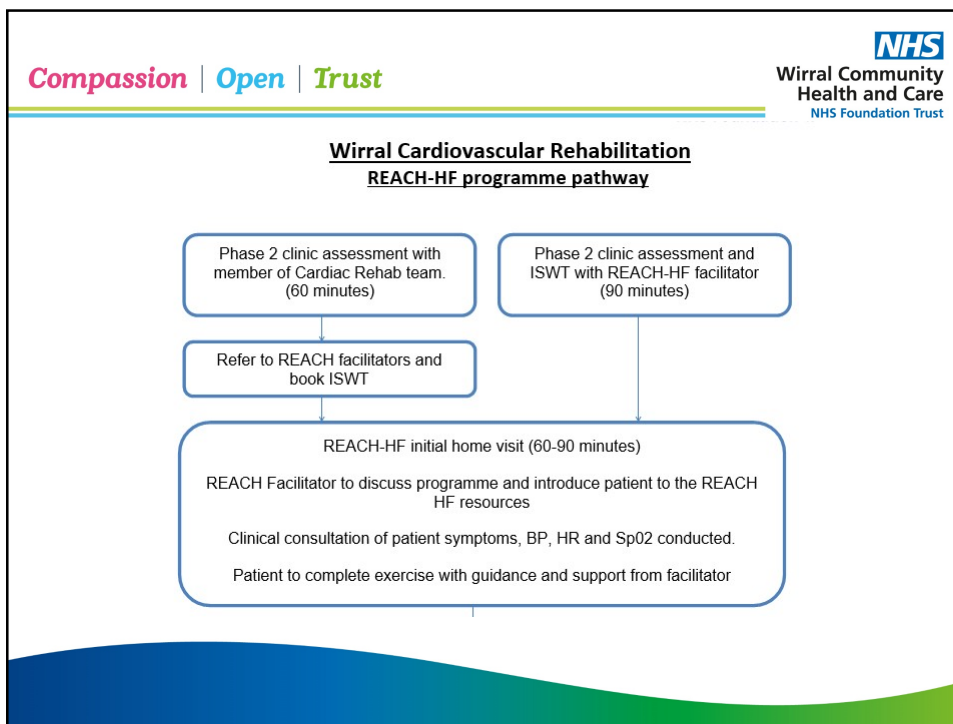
Compassion | Open | Trust

NHS
Wirral Community Health and Care
NHS Foundation Trust

Wirral Cardiovascular Rehabilitation
REACH-HF programme pathway

Phase 2 clinic assessment with member of Cardiac Rehab team. (60 minutes)

Phase 2 clinic assessment and ISWT with REACH-HF facilitator (90 minutes)

Refer to REACH facilitators and book ISWT

REACH-HF initial home visit (60-90 minutes)

REACH Facilitator to discuss programme and introduce patient to the REACH HF resources

Clinical consultation of patient symptoms, BP, HR and Sp02 conducted.

Patient to complete exercise with guidance and support from facilitator